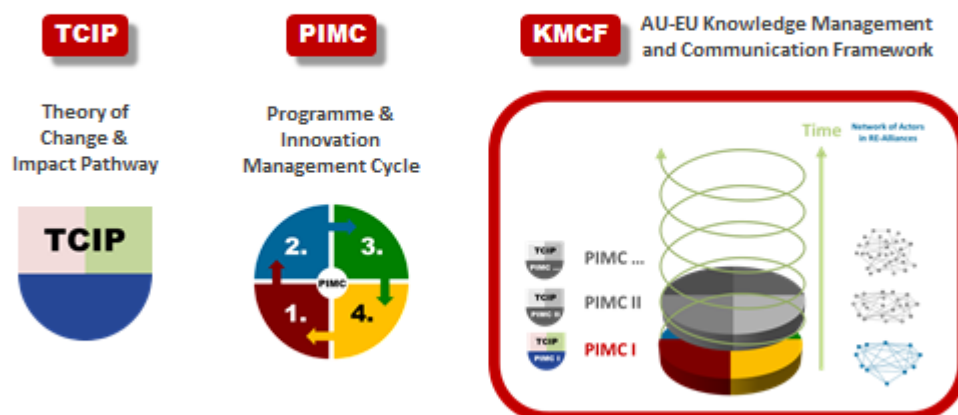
TCIP

Theory of Change & Impact Pathway

TCIP

PIMC

Programme & Innovation Management Cycle

2.

3.

PIMC

1.

4.

KMCF

AU-EU Knowledge Management and Communication Framework

Time

Network of Actors in RE-Alliances

TCIP
PIMC ...

PIMC ...

TCIP
PIMC II

PIMC II

TCIP
PIMC I

PIMC I